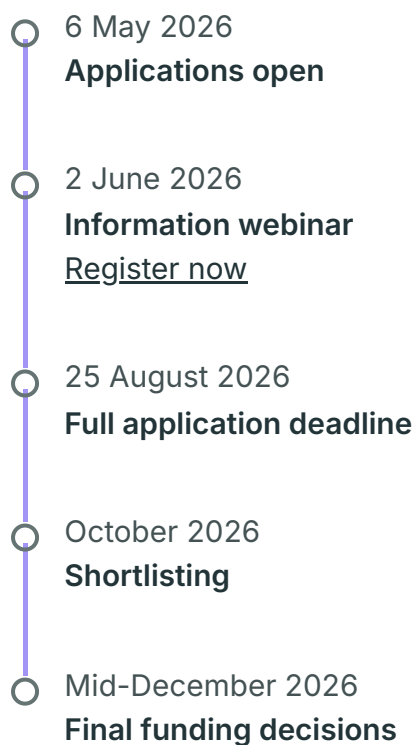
6 May 2026
**Applications open**

2 June 2026
**Information webinar**
Register now

25 August 2026
**Full application deadline**

October 2026
**Shortlisting**

Mid-December 2026
**Final funding decisions**